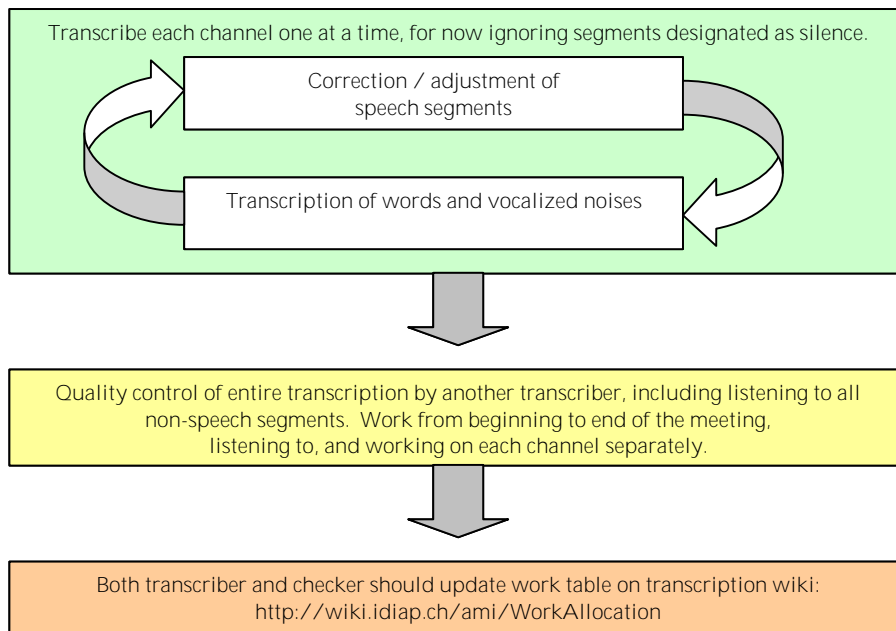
Transcribe each channel one at a time, for now ignoring segments designated as silence.

Correction / adjustment of speech segments

Transcription of words and vocalized noises

Quality control of entire transcription by another transcriber, including listening to all non-speech segments. Work from beginning to end of the meeting, listening to, and working on each channel separately.

Both transcriber and checker should update work table on transcription wiki: http://wiki.idiap.ch/ami/WorkAllocation